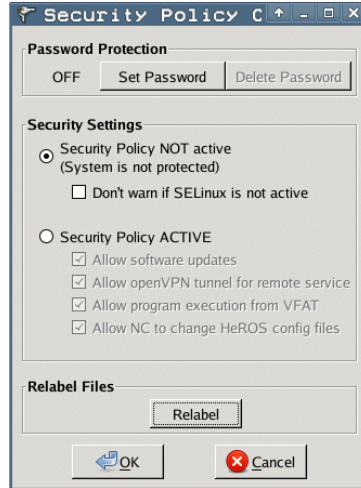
Security Policy C

Password Protection

OFF Set Password Delete Password

Security Settings

Security Policy NOT active (System is not protected)

Don't warn if SELinux is not active

Security Policy ACTIVE

Allow software updates

Allow openVPN tunnel for remote service

Allow program execution from VFAT

Allow NC to change HeROS config files

Relabel Files

Relabel

OK Cancel